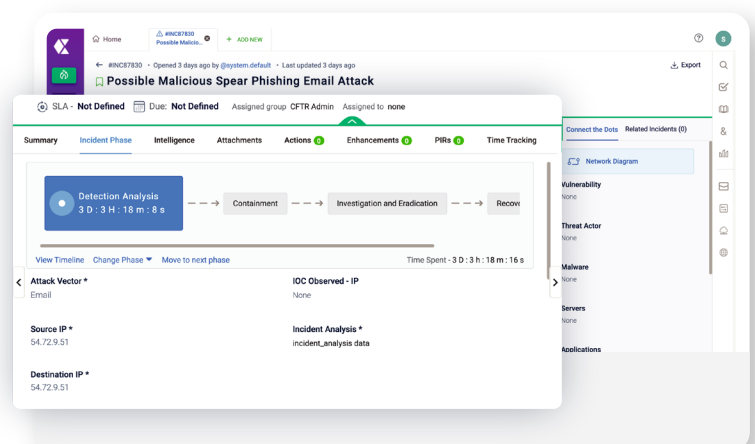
Home
#INC87830
Possible Malicio...
+ ADD NEW
S
#INC87830 • Opened 3 days ago by @system.default • Last updated 3 days ago
Export
Possible Malicious Spear Phishing Email Attack
SLA - Not Defined
Due: Not Defined
Assigned group CFTR Admin
Assigned to none
Summary
Incident Phase
Intelligence
Attachments
Actions 0
Enhancements 0
PIRs 0
Time Tracking
Connect the Dots
Related Incidents (0)
Network Diagram
Detection Analysis
3 D : 3 H : 18 m : 8 s
Containment
Investigation and Eradication
Recov
Vulnerability
None
Threat Actor
None
View Timeline
Change Phase
Move to next phase
Time Spent - 3 D : 3 h : 18 m : 16 s
Malware
None
Attack Vector *
Email
IOC Observed - IP
None
Servers
None
Source IP *
54.72.9.51
Incident Analysis *
incident_analysis data
Applications
Destination IP *
54.72.9.51